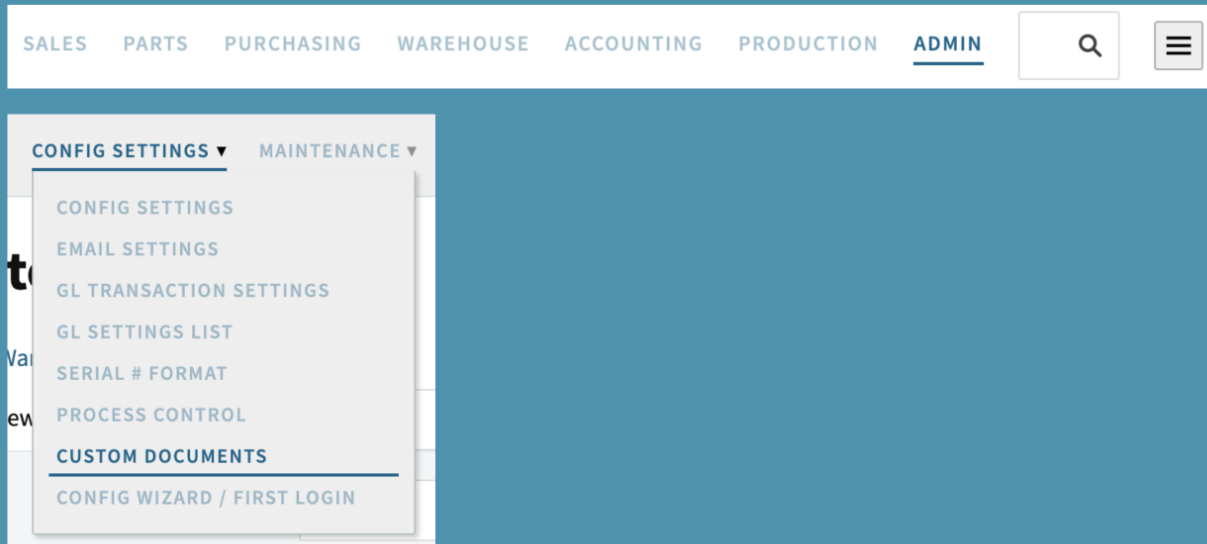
SALES PARTS PURCHASING WAREHOUSE ACCOUNTING PRODUCTION ADMIN

CONFIG SETTINGS ▾ MAINTENANCE ▾

CONFIG SETTINGS
EMAIL SETTINGS
GL TRANSACTION SETTINGS
GL SETTINGS LIST
SERIAL # FORMAT
PROCESS CONTROL
CUSTOM DOCUMENTS
CONFIG WIZARD / FIRST LOGIN

t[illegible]
Wa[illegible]
ew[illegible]